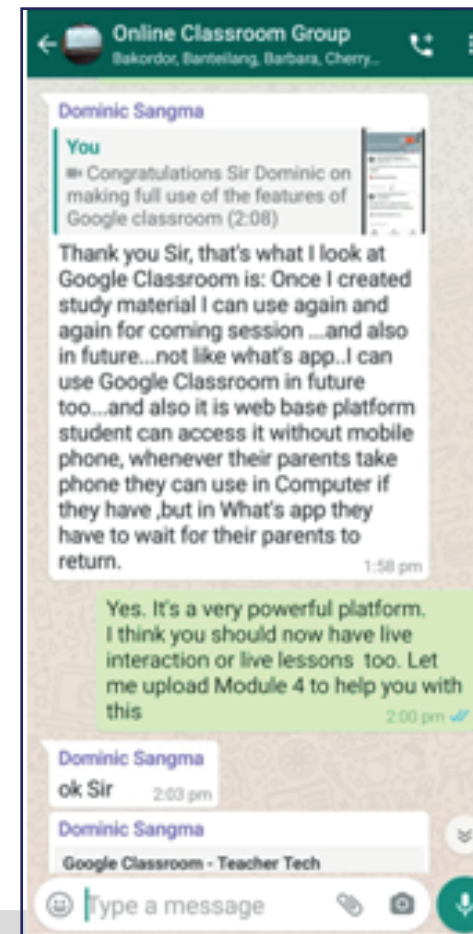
Online Classroom Group
Bakordor, Banteilang, Barbara, Cherry...

Dominic Sangma
You
Congratulations Sir Dominic on making full use of the features of Google classroom (2:08)
Thank you Sir, that's what I look at Google Classroom is: Once I created study material I can use again and again for coming session ....and also in future...not like what's app..I can use Google Classroom in future too...and also it is web base platform student can access it without mobile phone, whenever their parents take phone they can use in Computer if they have ,but in What's app they have to wait for their parents to return.
1:58 pm

Yes. It's a very powerful platform. I think you should now have live interaction or live lessons too. Let me upload Module 4 to help you with this
2:00 pm

Dominic Sangma
ok Sir 2:03 pm

Dominic Sangma
Google Classroom - Teacher Tech

Type a message